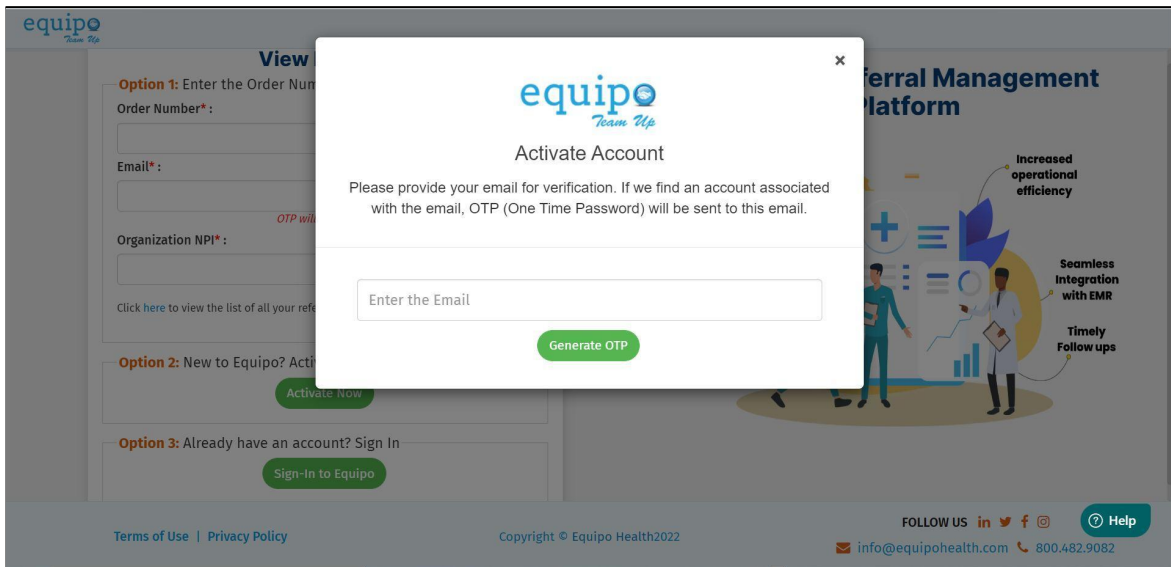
equipo
Team Up

View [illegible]

Option 1: Enter the Order Num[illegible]

Order Number*:

Email*:

OTP wil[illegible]

Organization NPI*:

Click here to view the list of all your refe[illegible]

Option 2: New to Equipo? Acti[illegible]

Activate Now

Option 3: Already have an account? Sign In

Sign-In to Equipo

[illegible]ferral Management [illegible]latform

Increased operational efficiency

Seamless Integration with EMR

Timely Follow ups

×

equipo
Team Up

Activate Account

Please provide your email for verification. If we find an account associated with the email, OTP (One Time Password) will be sent to this email.

Enter the Email

Generate OTP

Terms of Use | Privacy Policy

Copyright © Equipo Health2022

FOLLOW US

info@equipohealth.com 800.482.9082

Help